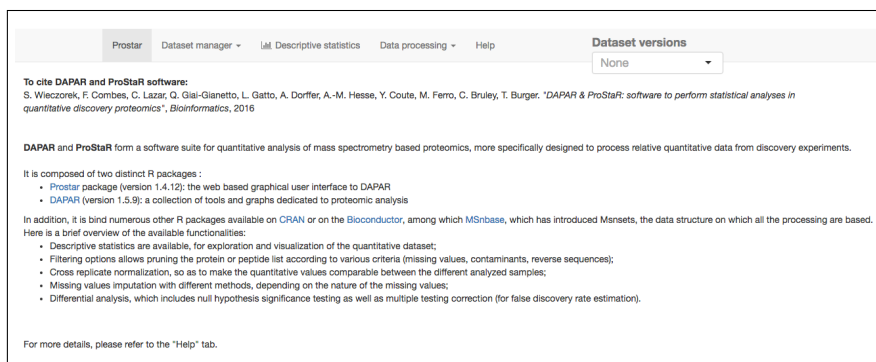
Prostar Dataset manager ▾ Descriptive statistics Data processing ▾ Help

Dataset versions

None

**To cite DAPAR and ProStaR software:**
S. Wieczorek, F. Combes, C. Lazar, Q. Giai-Gianetto, L. Gatto, A. Dorffer, A.-M. Hesse, Y. Coute, M. Ferro, C. Bruley, T. Burger. *"DAPAR & ProStaR: software to perform statistical analyses in quantitative discovery proteomics"*, *Bioinformatics*, 2016

**DAPAR** and **ProStaR** form a software suite for quantitative analysis of mass spectrometry based proteomics, more specifically designed to process relative quantitative data from discovery experiments.

It is composed of two distinct R packages :
- Prostar package (version 1.4.12): the web based graphical user interface to DAPAR
- DAPAR (version 1.5.9): a collection of tools and graphs dedicated to proteomic analysis

In addition, it is bind numerous other R packages available on CRAN or on the Bioconductor, among which MSnbase, which has introduced Msnsets, the data structure on which all the processing are based.
Here is a brief overview of the available functionalities:
- Descriptive statistics are available, for exploration and visualization of the quantitative dataset;
- Filtering options allows pruning the protein or peptide list according to various criteria (missing values, contaminants, reverse sequences);
- Cross replicate normalization, so as to make the quantitative values comparable between the different analyzed samples;
- Missing values imputation with different methods, depending on the nature of the missing values;
- Differential analysis, which includes null hypothesis significance testing as well as multiple testing correction (for false discovery rate estimation).

For more details, please refer to the "Help" tab.